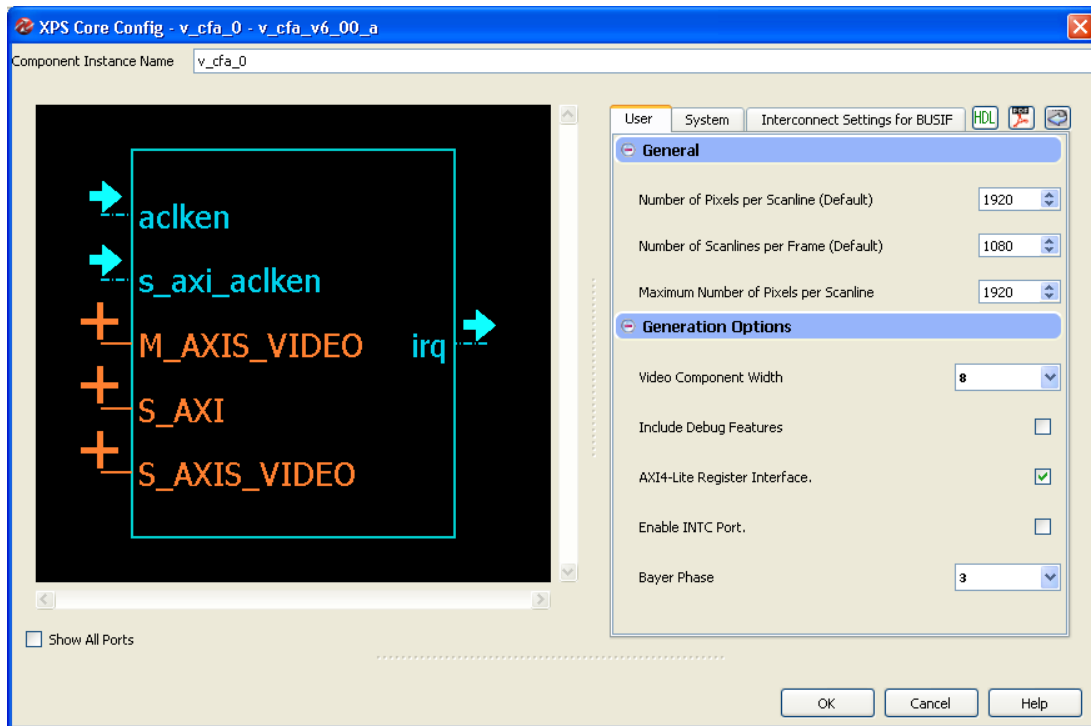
XPS Core Config - v_cfa_0 - v_cfa_v6_00_a

Component Instance Name v_cfa_0

aclken
s_axi_aclken
M_AXIS_VIDEO
irq
S_AXI
S_AXIS_VIDEO

Show All Ports

User System Interconnect Settings for BUSIF HDL

General

Number of Pixels per Scanline (Default) 1920

Number of Scanlines per Frame (Default) 1080

Maximum Number of Pixels per Scanline 1920

Generation Options

Video Component Width 8

Include Debug Features

AXI4-Lite Register Interface.

Enable INTC Port.

Bayer Phase 3

OK Cancel Help